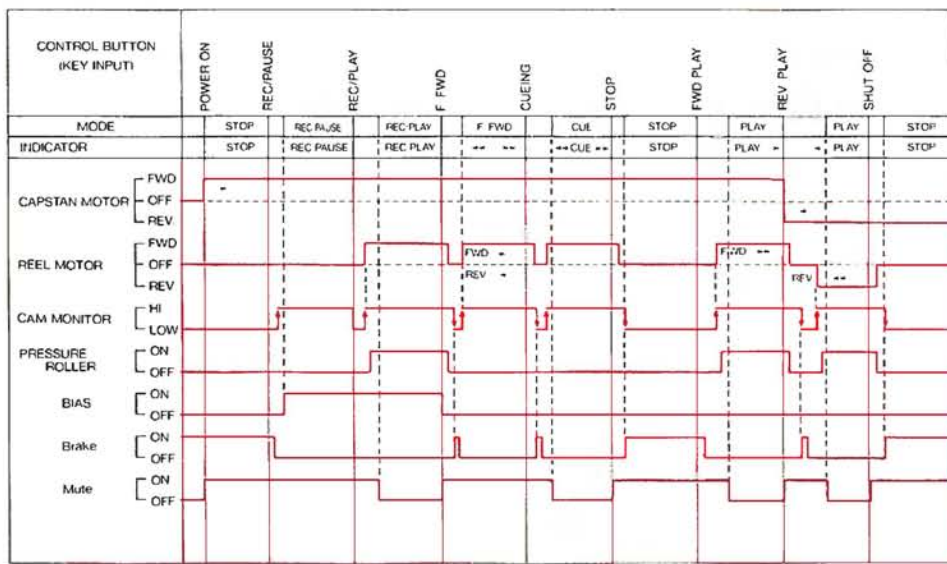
CONTROL BUTTON (KEY INPUT)

POWER ON
REC/PAUSE
REC/PLAY
F FWD
CUEING
STOP
FWD PLAY
REV PLAY
SHUT OFF

| MODE | STOP | REC PAUSE | REC PLAY | F FWD | CUE | STOP | PLAY | PLAY | STOP |
|---|---|---|---|---|---|---|---|---|---|
| INDICATOR | STOP | REC PAUSE | REC PLAY | ◄◄ ◄◄ | ◄◄ CUE ◄◄ | STOP | PLAY ► | ◄ PLAY | STOP |

CAPSTAN MOTOR FWD OFF REV

REEL MOTOR FWD OFF REV

FWD
REV
FWD
REV

CAM MONITOR HI LOW

PRESSURE ROLLER ON OFF

BIAS ON OFF

Brake ON OFF

Mute ON OFF